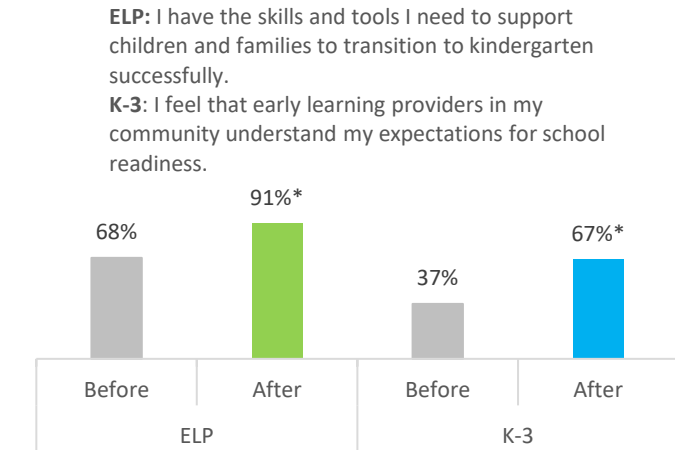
**ELP:** I have the skills and tools I need to support children and families to transition to kindergarten successfully.
**K-3**: I feel that early learning providers in my community understand my expectations for school readiness.

68%
91%*
37%
67%*

Before
After
Before
After
ELP
K-3